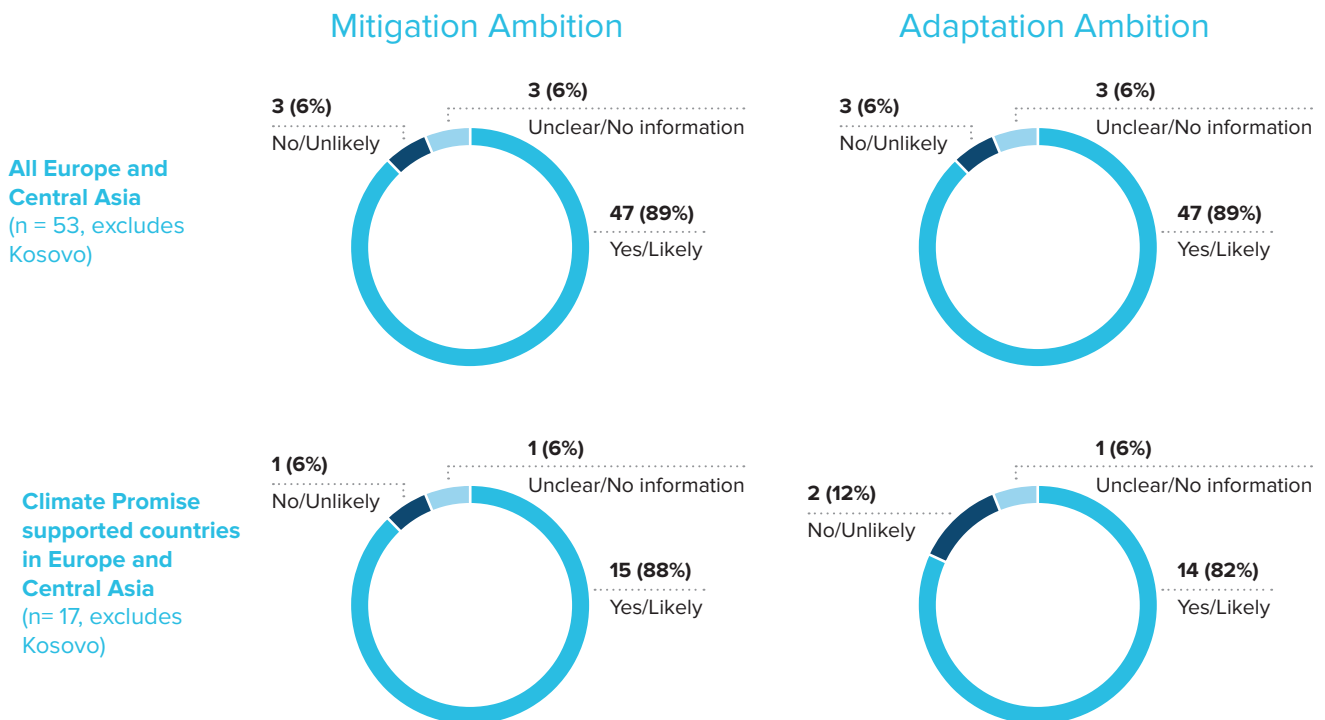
Mitigation Ambition

Adaptation Ambition

All Europe and Central Asia
(n = 53, excludes Kosovo)

3 (6%)
No/Unlikely

3 (6%)
Unclear/No information

47 (89%)
Yes/Likely

3 (6%)
No/Unlikely

3 (6%)
Unclear/No information

47 (89%)
Yes/Likely

Climate Promise supported countries in Europe and Central Asia
(n= 17, excludes Kosovo)

1 (6%)
No/Unlikely

1 (6%)
Unclear/No information

15 (88%)
Yes/Likely

2 (12%)
No/Unlikely

1 (6%)
Unclear/No information

14 (82%)
Yes/Likely